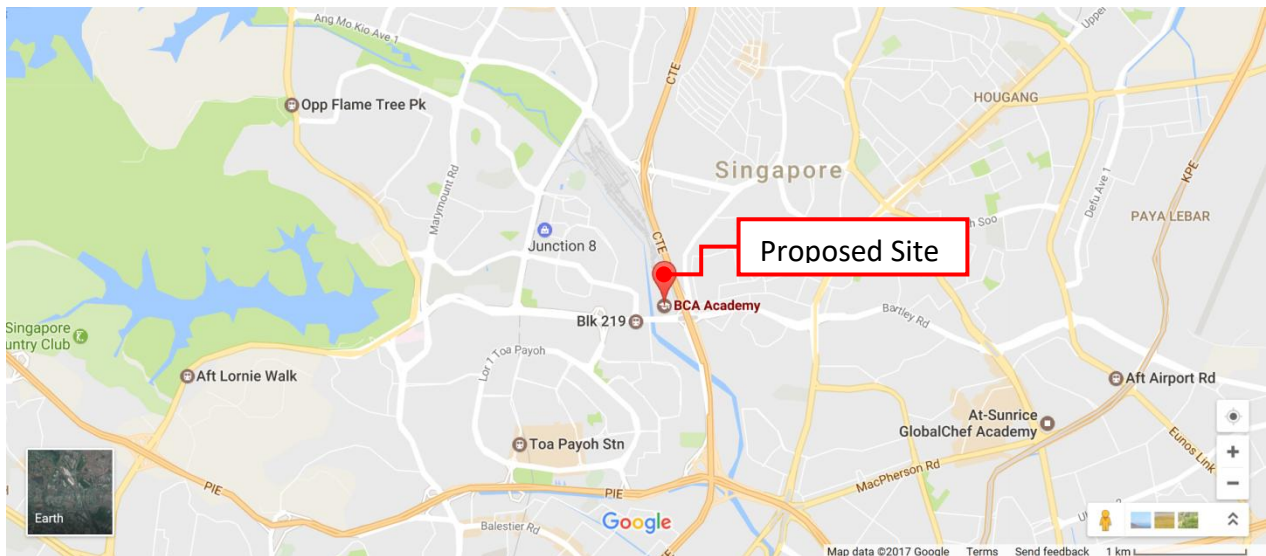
Ang Mo Kio Ave 1

Opp Flame Tree Pk

HOUGANG

Singapore

Marymount Rd

CTE

Proposed Site

Junction 8

CTE

BCA Academy

Blk 219

Bartley Rd

PAYA LEBAR

Defu Ave 1

KPE

Singapore
untry Club

Aft Lornie Walk

Lor 1 Toa Payoh

Aft Airport Rd

At-Sunrice
GlobalChef Academy

Toa Payoh Stn

Eunos Link

MacPherson Rd

PIE

PIE

Balestier Rd

Google

Earth

Map data ©2017 Google Terms Send feedback 1 km